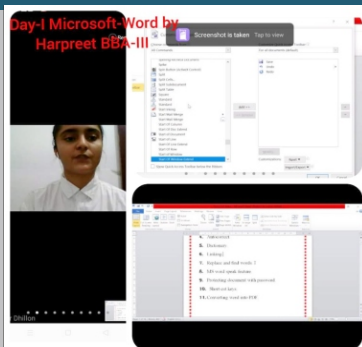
Day-I Microsoft-Word by Harpreet BBA-III

Screenshot is taken Tap to view

5. Subscript
6. Dictionary
7. Linking
8. Replace and find words
9. MS word speak feature
10. Protecting document with password
11. Short cut keys
12. Converting word into PDF

Dhillon